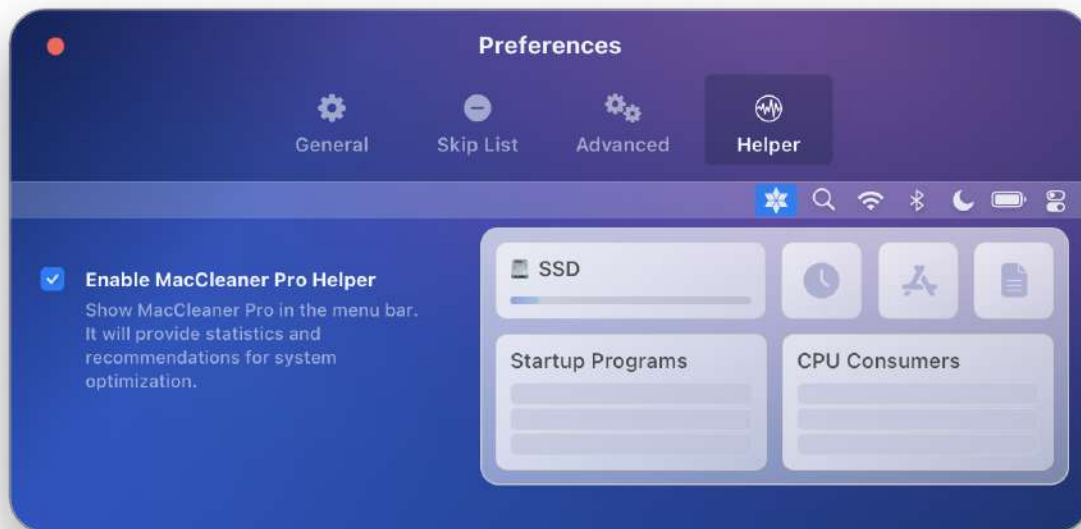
Preferences

General
Skip List
Advanced
Helper

Enable MacCleaner Pro Helper
Show MacCleaner Pro in the menu bar. It will provide statistics and recommendations for system optimization.

SSD

Startup Programs

CPU Consumers